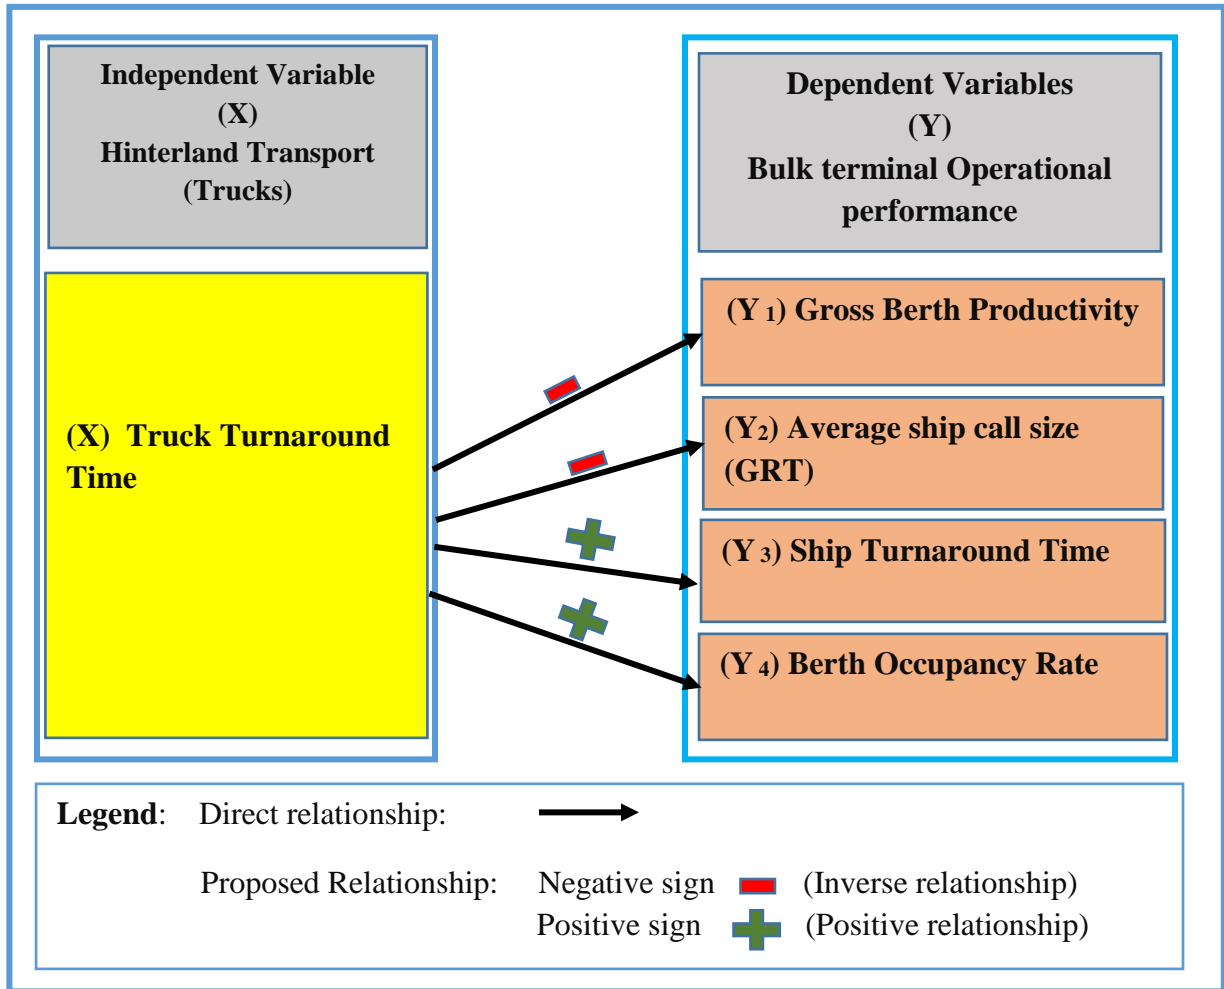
Independent Variable
(X)
Hinterland Transport
(Trucks)

(X) Truck Turnaround Time

Dependent Variables
(Y)
Bulk terminal Operational performance

(Y $_1$) Gross Berth Productivity

(Y$_2$) Average ship call size (GRT)

(Y $_3$) Ship Turnaround Time

(Y $_4$) Berth Occupancy Rate

Legend: Direct relationship:

Proposed Relationship: Negative sign (Inverse relationship)
Positive sign (Positive relationship)